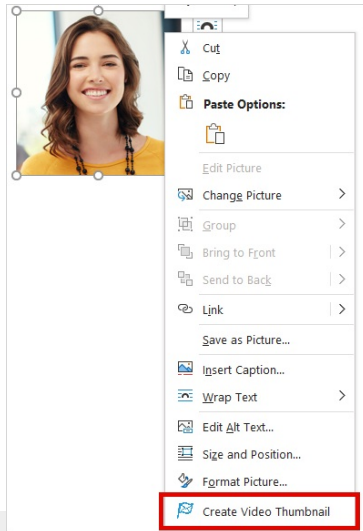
Cut
Copy
Paste Options:
Edit Picture
Change Picture
Group
Bring to Front
Send to Back
Link
Save as Picture...
Insert Caption...
Wrap Text
Edit Alt Text...
Size and Position...
Format Picture...
Create Video Thumbnail